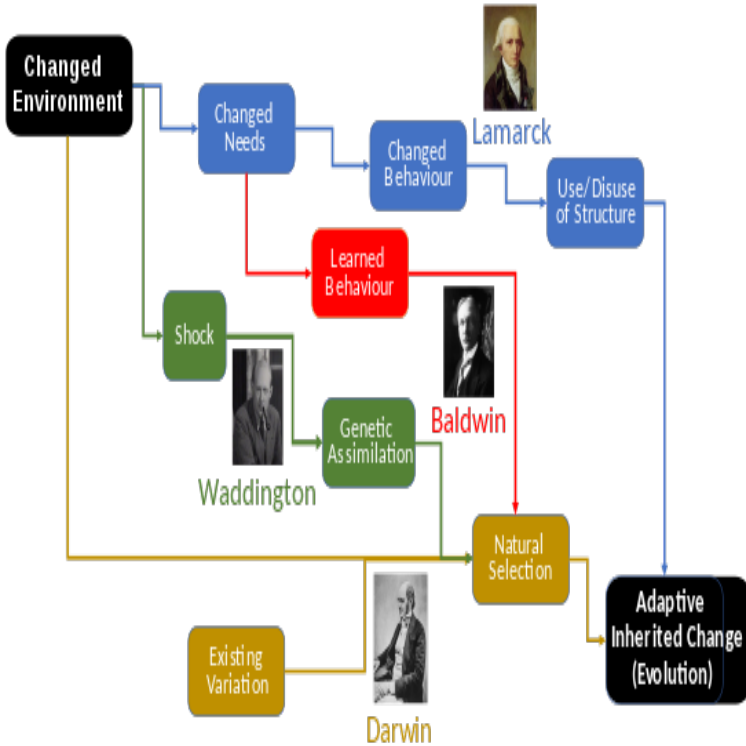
Changed Environment

Changed Needs

Lamarck

Changed Behaviour

Use/Disuse of Structure

Learned Behaviour

Shock

Baldwin

Genetic Assimilation

Waddington

Natural Selection

Adaptive Inherited Change (Evolution)

Existing Variation

Darwin